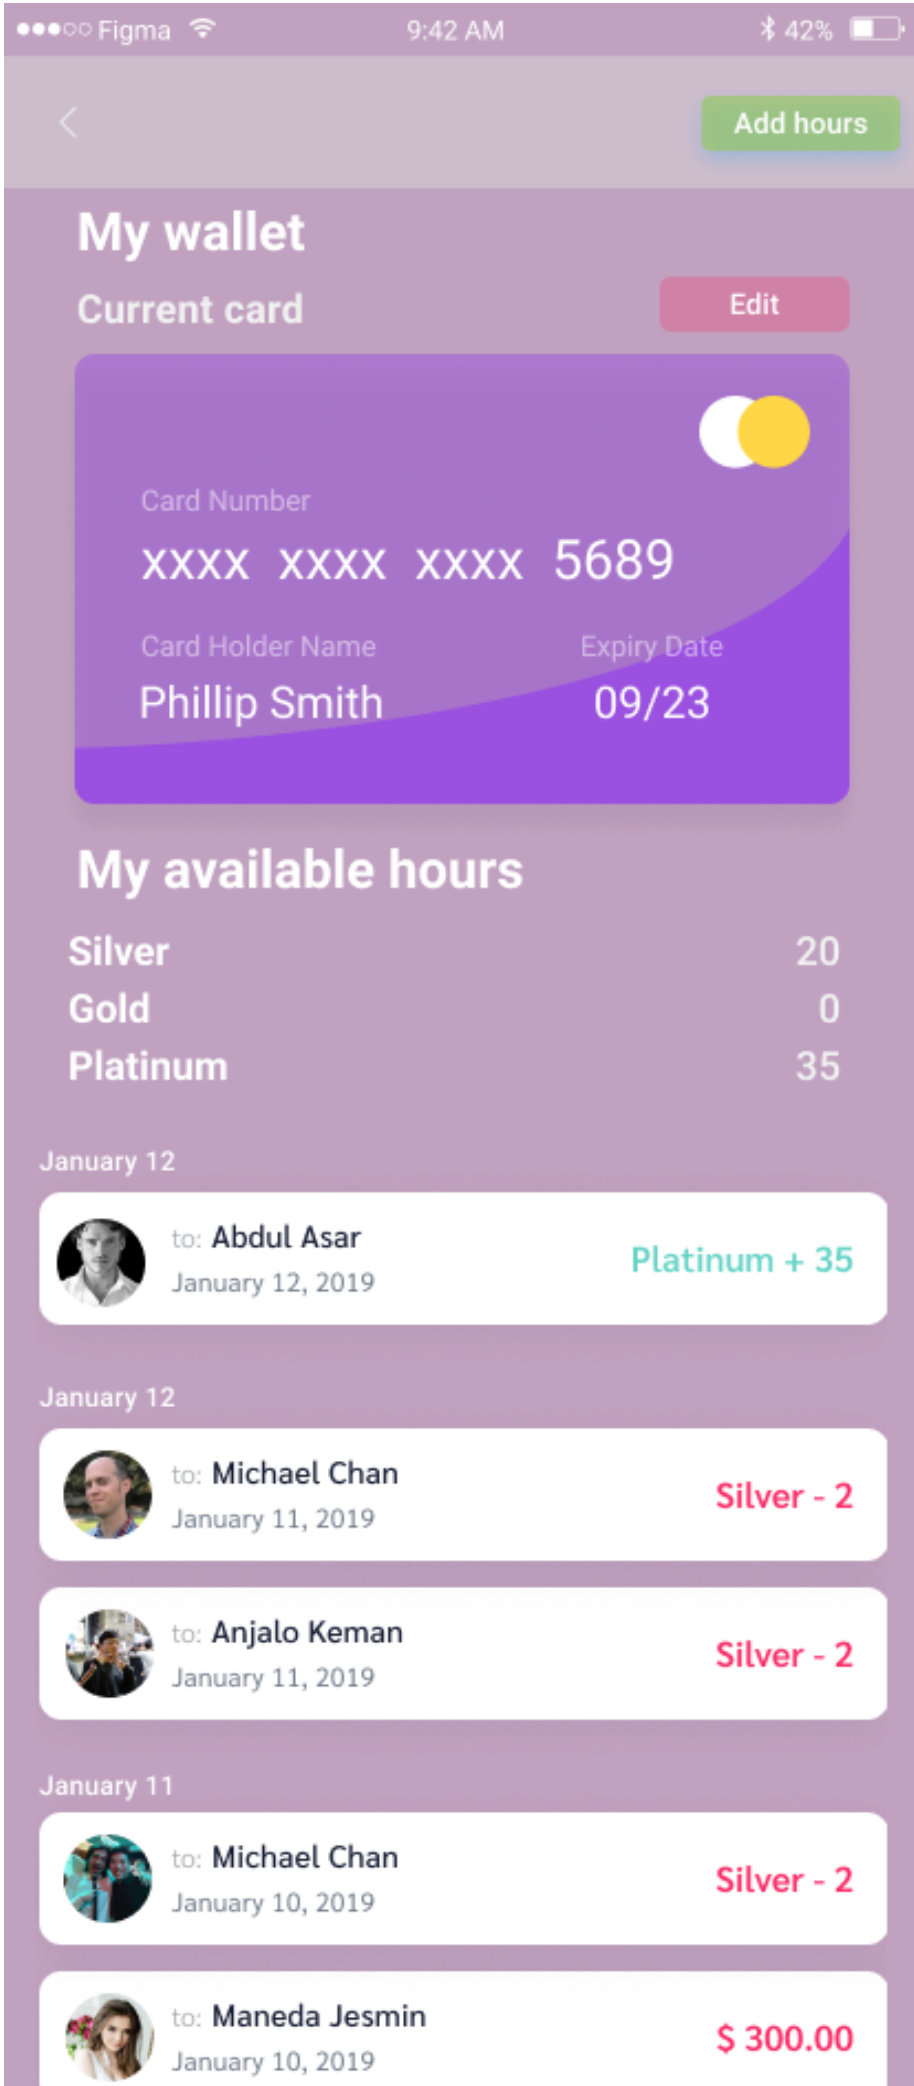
●●●○○ Figma 9:42 AM 42%

<

Add hours

My wallet

Current card

Edit

Card Number

XXXX XXXX XXXX 5689

Card Holder Name

Phillip Smith

Expiry Date

09/23

My available hours

| | |
|---|---|
| Silver | 20 |
| Gold | 0 |
| Platinum | 35 |

January 12

to: Abdul Asar
January 12, 2019
Platinum + 35

January 12

to: Michael Chan
January 11, 2019
Silver - 2

to: Anjalo Keman
January 11, 2019
Silver - 2

January 11

to: Michael Chan
January 10, 2019
Silver - 2

to: Maneda Jesmin
January 10, 2019
$ 300.00